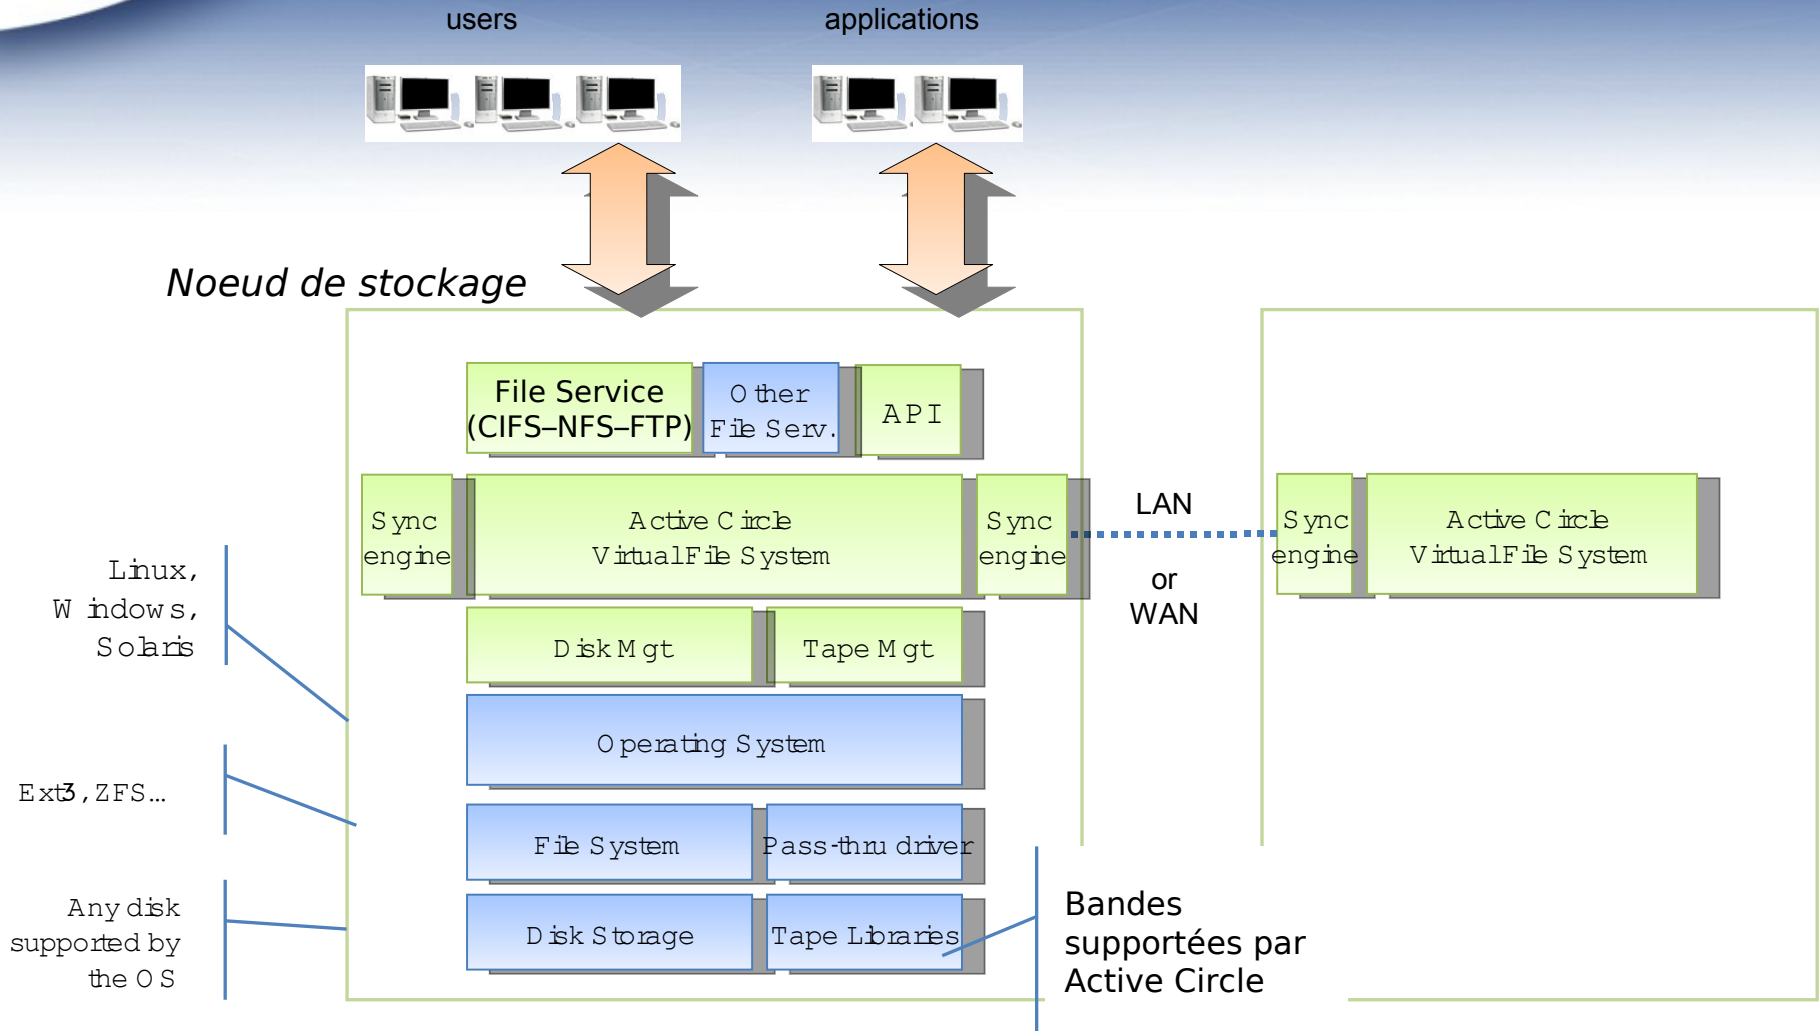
users

applications

Noeud de stockage

File Service (CIFS–NFS–FTP)

Other File Serv.

API

Sync engine

Active Circle Virtual File System

Sync engine

LAN

or WAN

Sync engine

Active Circle Virtual File System

Linux, Windows, Solaris

Disk Mgt

Tape Mgt

Operating System

Ext3, ZFS…

File System

Pass-thru driver

Any disk supported by the OS

Disk Storage

Tape Libraries

Bandes supportées par Active Circle